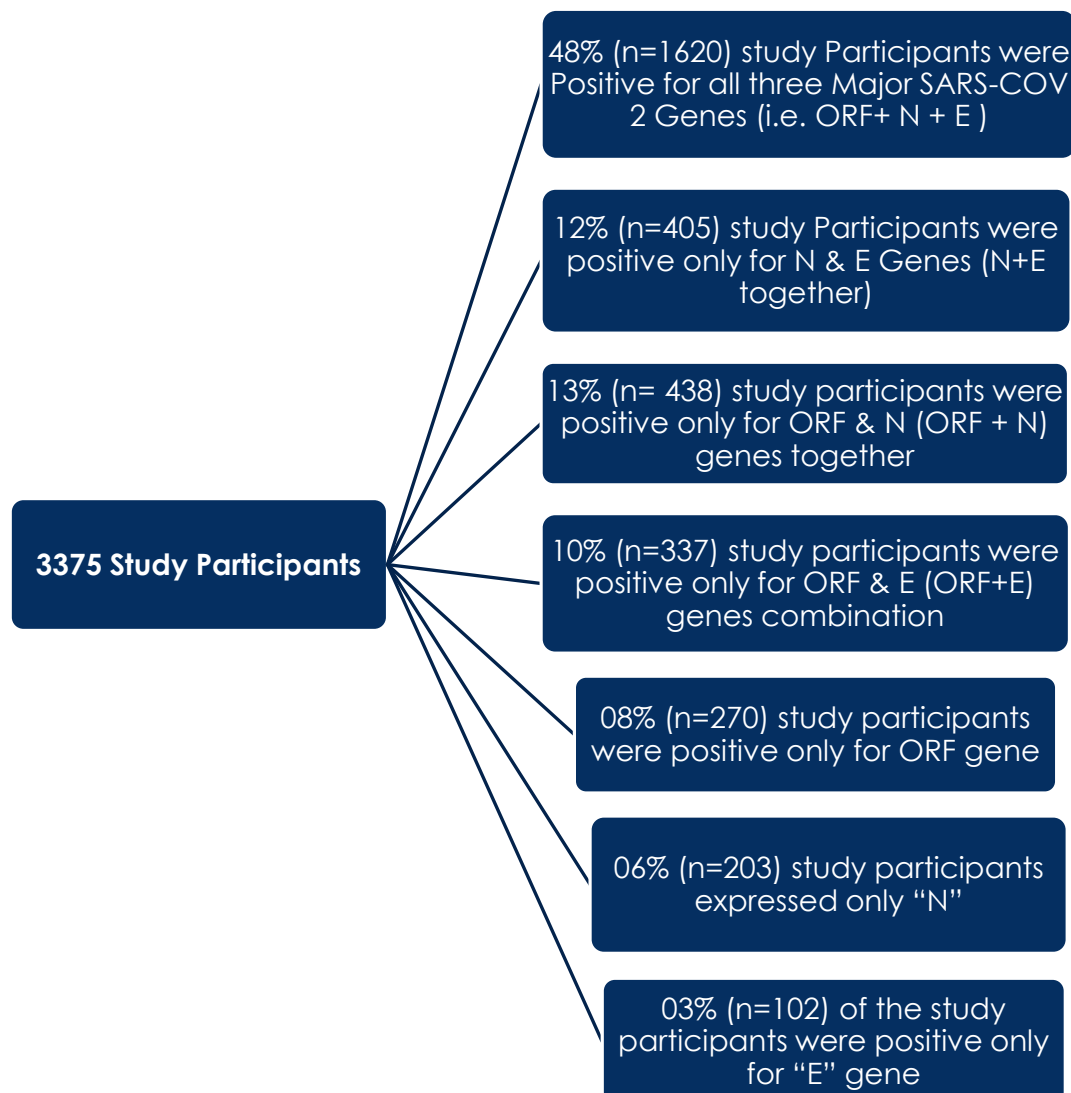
3375 Study Participants

48% (n=1620) study Participants were Positive for all three Major SARS-COV 2 Genes (i.e. ORF+ N + E )

12% (n=405) study Participants were positive only for N & E Genes (N+E together)

13% (n= 438) study participants were positive only for ORF & N (ORF + N) genes together

10% (n=337) study participants were positive only for ORF & E (ORF+E) genes combination

08% (n=270) study participants were positive only for ORF gene

06% (n=203) study participants expressed only "N"

03% (n=102) of the study participants were positive only for "E" gene